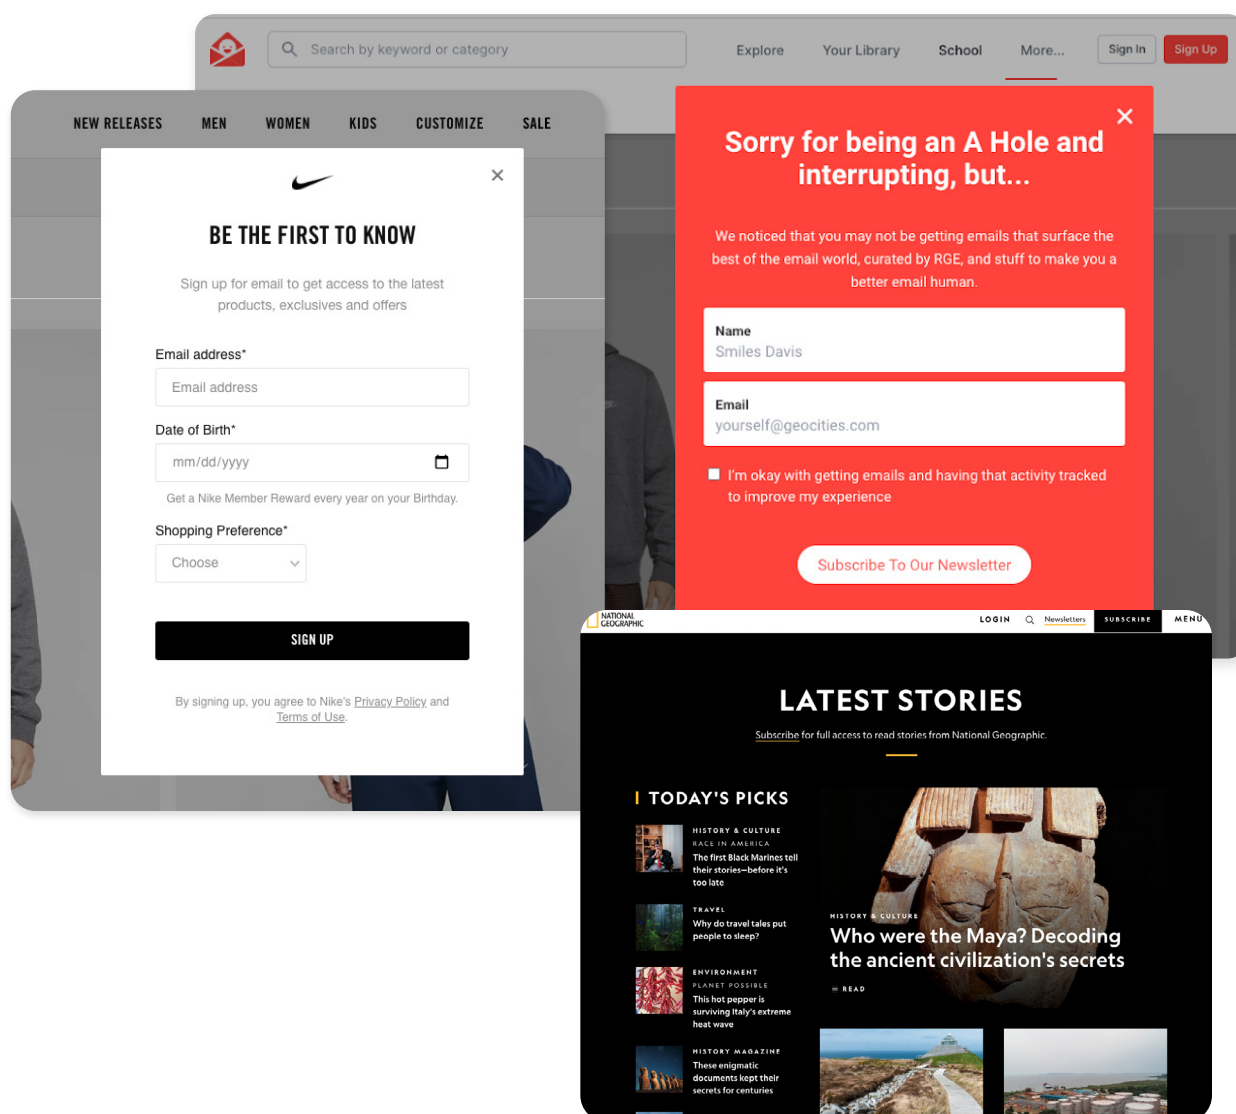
Search by keyword or category

Explore Your Library School More... Sign In Sign Up

NEW RELEASES MEN WOMEN KIDS CUSTOMIZE SALE

×

BE THE FIRST TO KNOW

Sign up for email to get access to the latest products, exclusives and offers

Email address*

Email address

Date of Birth*

mm/dd/yyyy

Get a Nike Member Reward every year on your Birthday.

Shopping Preference*

Choose

SIGN UP

By signing up, you agree to Nike's Privacy Policy and Terms of Use.

×

Sorry for being an A Hole and interrupting, but...

We noticed that you may not be getting emails that surface the best of the email world, curated by RGE, and stuff to make you a better email human.

Name
Smiles Davis

Email
yourself@geocities.com

I'm okay with getting emails and having that activity tracked to improve my experience

Subscribe To Our Newsletter

NATIONAL GEOGRAPHIC

LOGIN Newsletters SUBSCRIBE MENU

LATEST STORIES

Subscribe for full access to read stories from National Geographic.

TODAY'S PICKS

HISTORY & CULTURE
RACE IN AMERICA
The first Black Marines tell their stories—before it's too late

TRAVEL
Why do travel tales put people to sleep?

ENVIRONMENT
PLANET POSSIBLE
This hot pepper is surviving Italy's extreme heat wave

HISTORY MAGAZINE
These enigmatic documents kept their secrets for centuries

HISTORY & CULTURE
Who were the Maya? Decoding the ancient civilization's secrets

READ